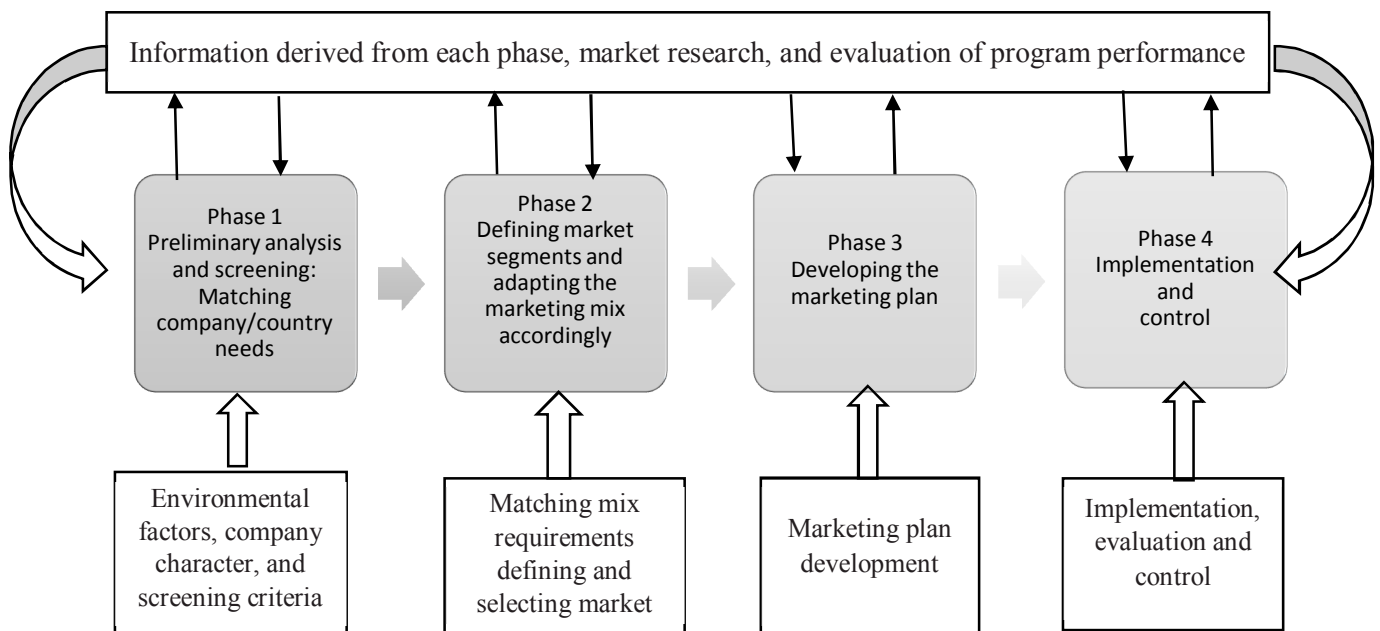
Information derived from each phase, market research, and evaluation of program performance

Phase 1
Preliminary analysis and screening: Matching company/country needs

Phase 2
Defining market segments and adapting the marketing mix accordingly

Phase 3
Developing the marketing plan

Phase 4
Implementation and control

Environmental factors, company character, and screening criteria

Matching mix requirements defining and selecting market

Marketing plan development

Implementation, evaluation and control